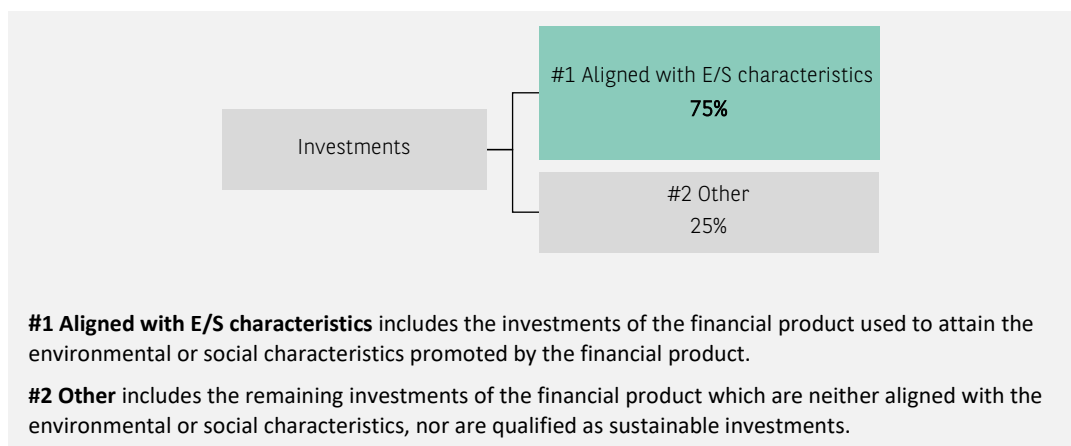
Investments

#1 Aligned with E/S characteristics
75%

#2 Other
25%

**#1 Aligned with E/S characteristics** includes the investments of the financial product used to attain the environmental or social characteristics promoted by the financial product.

**#2 Other** includes the remaining investments of the financial product which are neither aligned with the environmental or social characteristics, nor are qualified as sustainable investments.